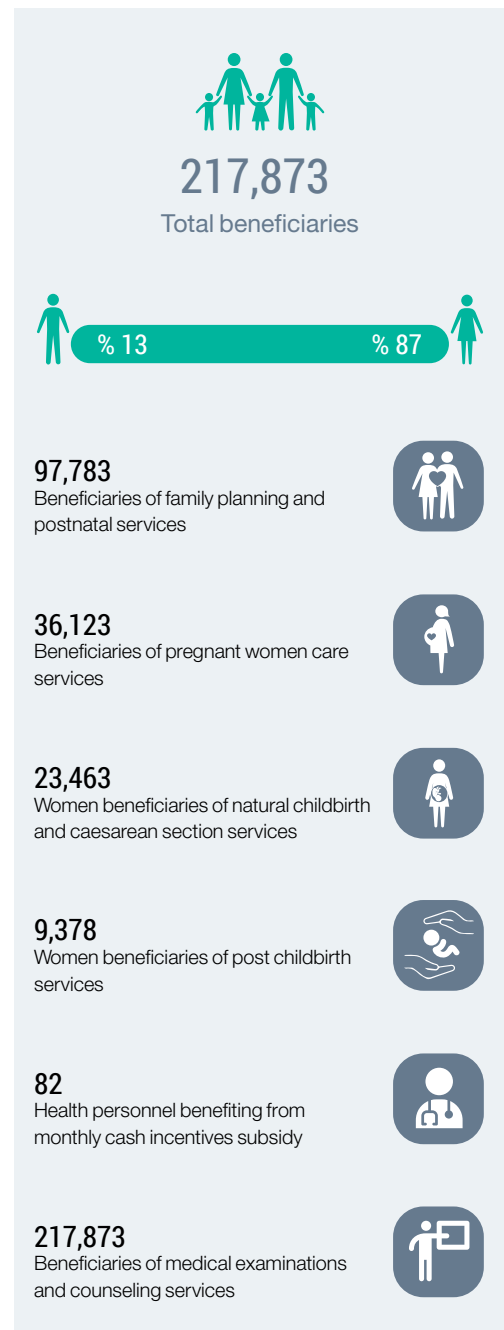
217,873
Total beneficiaries

% 13

% 87

97,783
Beneficiaries of family planning and postnatal services

36,123
Beneficiaries of pregnant women care services

23,463
Women beneficiaries of natural childbirth and caesarean section services

9,378
Women beneficiaries of post childbirth services

82
Health personnel benefiting from monthly cash incentives subsidy

217,873
Beneficiaries of medical examinations and counseling services